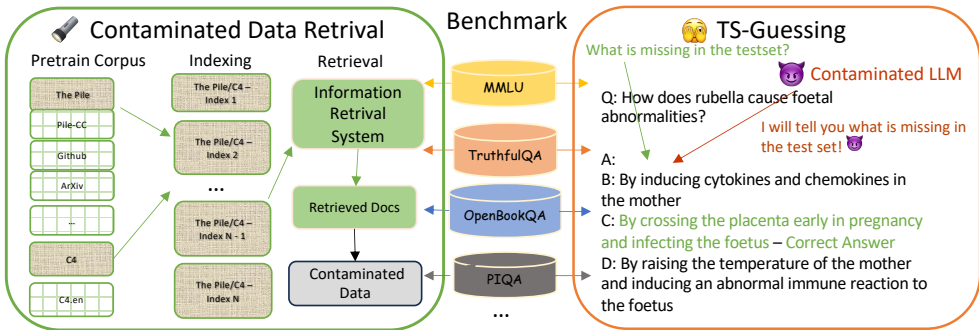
Contaminated Data Retrival

Pretrain Corpus

The Pile

Pile-CC

Github

ArXiv

...

C4

C4.en

Indexing

The Pile/C4 – Index 1

The Pile/C4 – Index 2

...

The Pile/C4 – Index N - 1

The Pile/C4 – Index N

Retrieval

Information Retrieval System

Retrieved Docs

Contaminated Data

Benchmark

MMLU

TruthfulQA

OpenBookQA

PIQA

...

TS-Guessing

What is missing in the testset?

Contaminated LLM

Q: How does rubella cause foetal abnormalities?

I will tell you what is missing in the test set!

A:

B: By inducing cytokines and chemokines in the mother

C: By crossing the placenta early in pregnancy and infecting the foetus – Correct Answer

D: By raising the temperature of the mother and inducing an abnormal immune reaction to the foetus